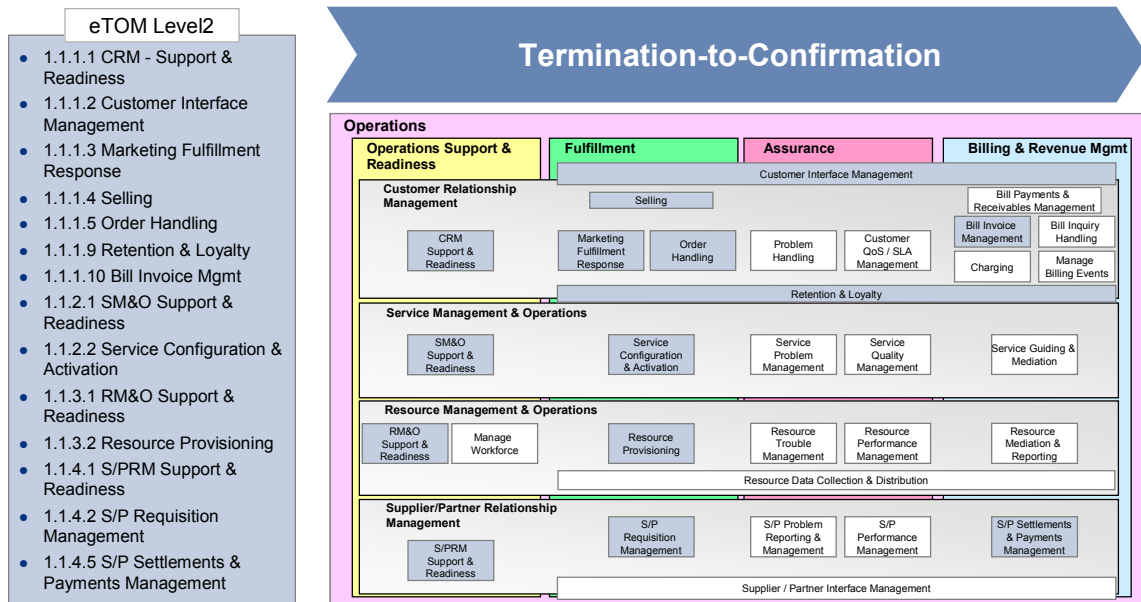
eTOM Level2

- 1.1.1.1 CRM - Support & Readiness
- 1.1.1.2 Customer Interface Management
- 1.1.1.3 Marketing Fulfillment Response
- 1.1.1.4 Selling
- 1.1.1.5 Order Handling
- 1.1.1.9 Retention & Loyalty
- 1.1.1.10 Bill Invoice Mgmt
- 1.1.2.1 SM&O Support & Readiness
- 1.1.2.2 Service Configuration & Activation
- 1.1.3.1 RM&O Support & Readiness
- 1.1.3.2 Resource Provisioning
- 1.1.4.1 S/PRM Support & Readiness
- 1.1.4.2 S/P Requisition Management
- 1.1.4.5 S/P Settlements & Payments Management

Termination-to-Confirmation

Operations

Operations Support & Readiness

Fulfillment

Assurance

Billing & Revenue Mgmt

Customer Interface Management

Customer Relationship Management

Selling

Bill Payments & Receivables Management

CRM Support & Readiness

Marketing Fulfillment Response

Order Handling

Problem Handling

Customer QoS / SLA Management

Bill Invoice Management

Bill Inquiry Handling

Charging

Manage Billing Events

Retention & Loyalty

Service Management & Operations

SM&O Support & Readiness

Service Configuration & Activation

Service Problem Management

Service Quality Management

Service Guiding & Mediation

Resource Management & Operations

RM&O Support & Readiness

Manage Workforce

Resource Provisioning

Resource Trouble Management

Resource Performance Management

Resource Mediation & Reporting

Resource Data Collection & Distribution

Supplier/Partner Relationship Management

S/PRM Support & Readiness

S/P Requisition Management

S/P Problem Reporting & Management

S/P Performance Management

S/P Settlements & Payments Management

Supplier / Partner Interface Management